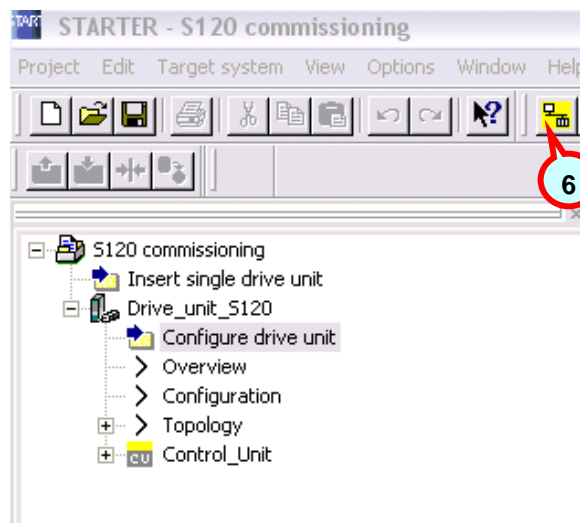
STARTER - S120 commissioning

Project Edit Target system View Options Window Help

6

S120 commissioning
Insert single drive unit
Drive_unit_S120
Configure drive unit
Overview
Configuration
Topology
CU Control_Unit